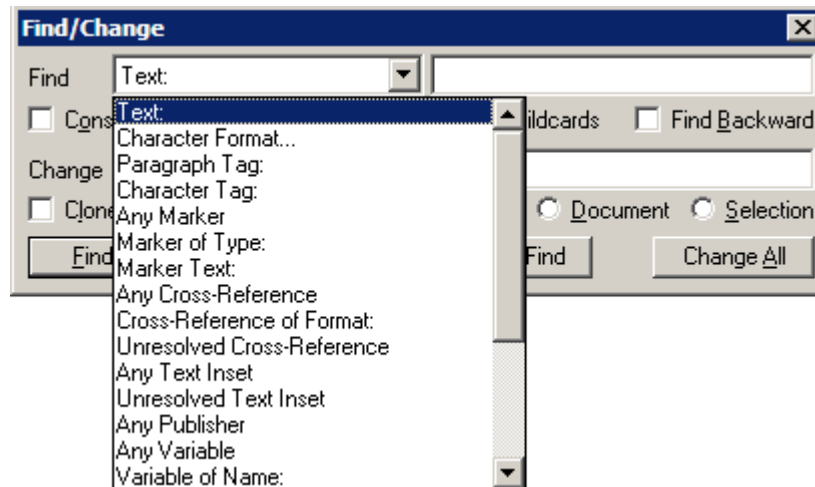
Find/Change

Find Text:

Cons

ildcards

Find Backward

Change

Clone

Document

Selection

Find

Find

Change All

Text:
Character Format...
Paragraph Tag:
Character Tag:
Any Marker
Marker of Type:
Marker Text:
Any Cross-Reference
Cross-Reference of Format:
Unresolved Cross-Reference
Any Text Inset
Unresolved Text Inset
Any Publisher
Any Variable
Variable of Name: